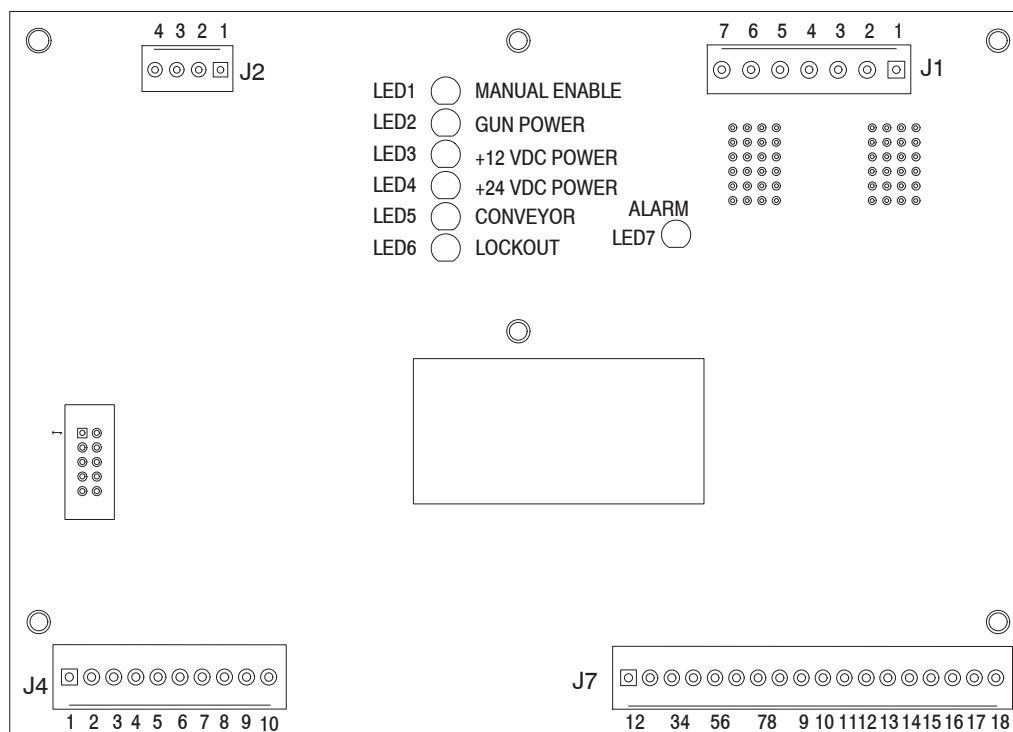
4 3 2 1
J2

7 6 5 4 3 2 1
J1

LED1 MANUAL ENABLE
LED2 GUN POWER
LED3 +12 VDC POWER
LED4 +24 VDC POWER
LED5 CONVEYOR
LED6 LOCKOUT

ALARM
LED7

1

J4
1 2 3 4 5 6 7 8 9 10

J7
12 34 56 78 9 10 11 12 13 14 15 16 17 18